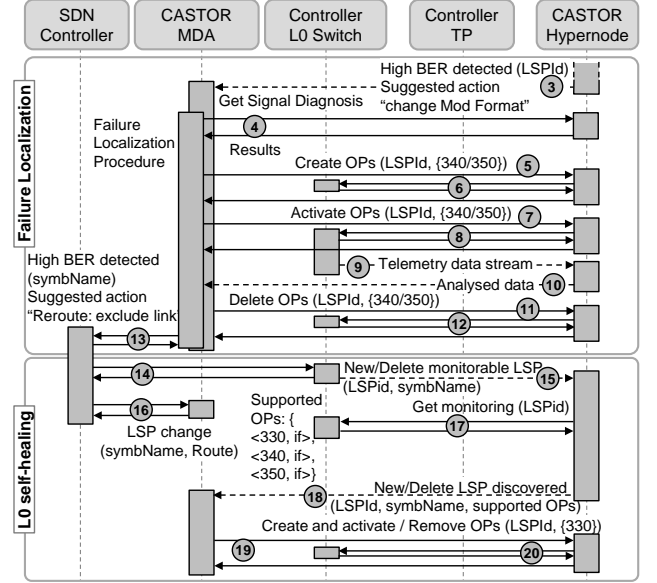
SDN Controller

CASTOR MDA

Controller L0 Switch

Controller TP

CASTOR Hypernode

Failure Localization

High BER detected (LSPId)
Suggested action
“change Mod Format”

3

Get Signal Diagnosis

Failure Localization Procedure

4

Results

Create OPs (LSPId, {340/350})

5

6

Activate OPs (LSPId, {340/350})

7

8

9

Telemetry data stream

Analysed data

10

High BER detected (symbName)
Suggested action
“Reroute: exclude link

Delete OPs (LSPId, {340/350})

11

12

13

L0 self-healing

14

New/Delete monitorable LSP (LSPid, symbName)

15

16

LSP change (symbName, Route)

Supported OPs: { <330, if>, <340, if>, <350, if>}

Get monitoring (LSPid)

17

18

New/Delete LSP discovered (LSPId, symbName, supported OPs)

Create and activate / Remove OPs (LSPId, {330})

19

20